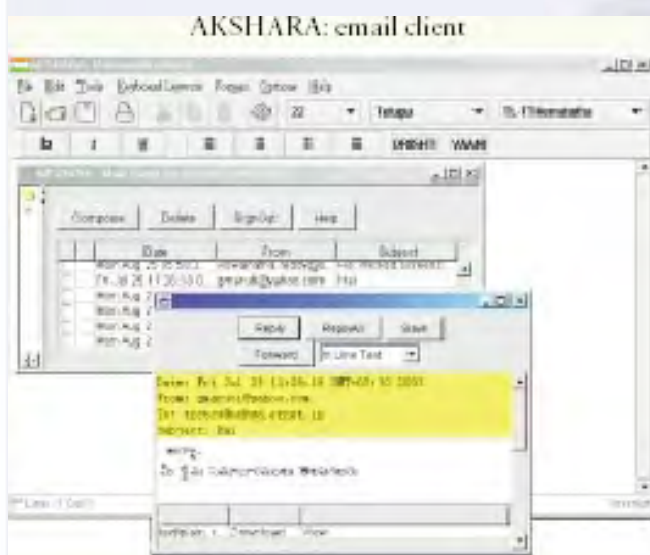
AKSHARA: email client

File Edit Tools Keyboard Layout Format Options Help

22 Telugu

Compose Delete SignOut Help

| | Date | From | Subject |
|---|---|---|---|
| | Mon Aug 25 | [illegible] | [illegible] |
| | Fri Jul 25 11:26:10 | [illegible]@yahoo.com | Hai |
| | Mon Aug 2 | | |
| | Mon Aug 2 | | |
| | Mon Aug 2 | | |
| | Mon Aug 2 | | |

Reply Reply All Save

Forward In Line Text

Date: Fri Jul 25 11:26:10 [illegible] 2003
From: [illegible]@yahoo.com
To: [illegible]
Subject: Hai

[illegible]
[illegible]